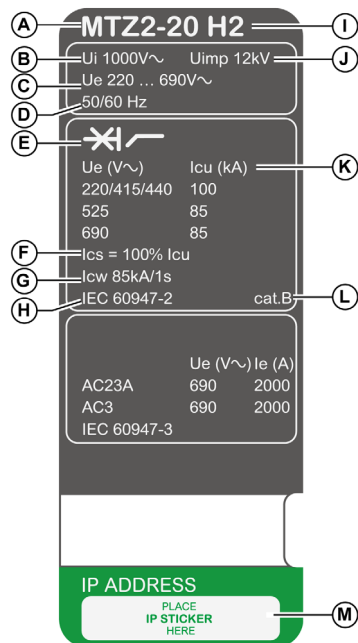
A
MTZ2-20 H2
I
B
Ui 1000V~
Uimp 12kV
J
C
Ue 220 … 690V~
D
50/60 Hz
E
Ue (V~)
Icu (kA)
K
220/415/440 100
525 85
690 85
F
Ics = 100% Icu
G
Icw 85kA/1s
H
IEC 60947-2
cat.B
L

| | Ue (V~) | Ie (A) |
|---|---|---|
| AC23A | 690 | 2000 |
| AC3 | 690 | 2000 |
| IEC 60947-3 | | |

IP ADDRESS
PLACE
IP STICKER
HERE
M